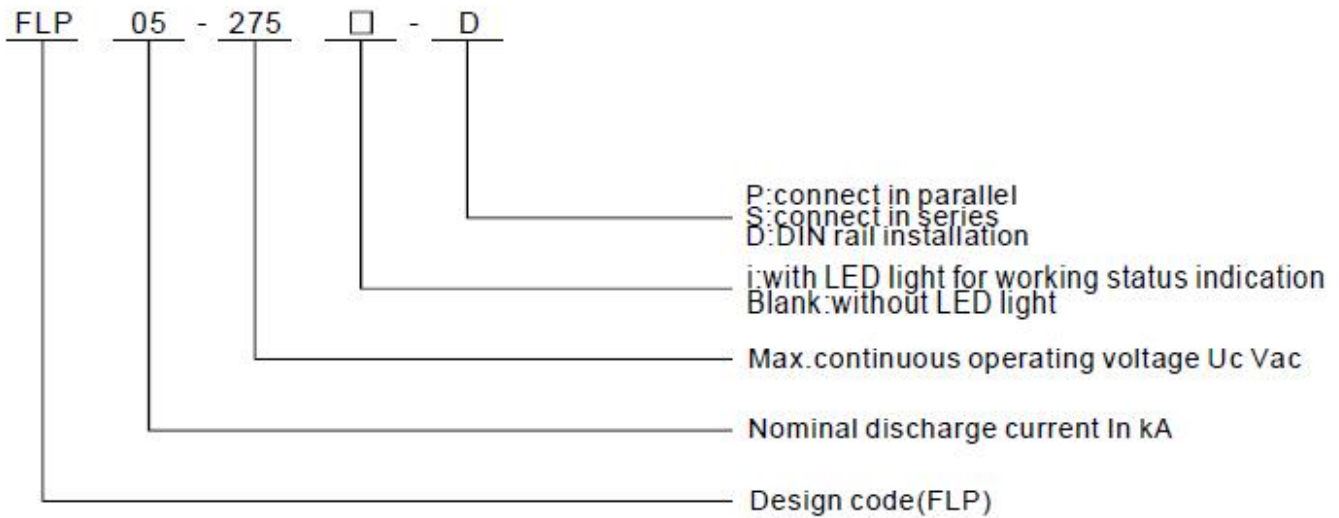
FLP 05 - 275 □ - D

P:connect in parallel
S:connect in series
D:DIN rail installation

i:with LED light for working status indication
Blank:without LED light

Max.continuous operating voltage Uc Vac

Nominal discharge current In kA

Design code(FLP)